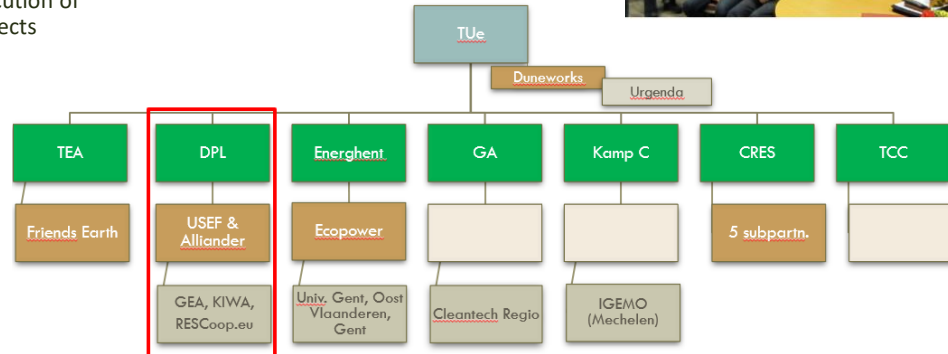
ution of
ects

TUe

Duneworks

Urgenda

TEA

DPL

Energhent

GA

Kamp C

CRES

TCC

Friends Earth

USEF & Alliander

Ecopower

5 subpartn.

GEA, KIWA, RESCoop.eu

Univ. Gent, Oost Vlaanderen, Gent

Cleantech Regio

IGEMO (Mechelen)